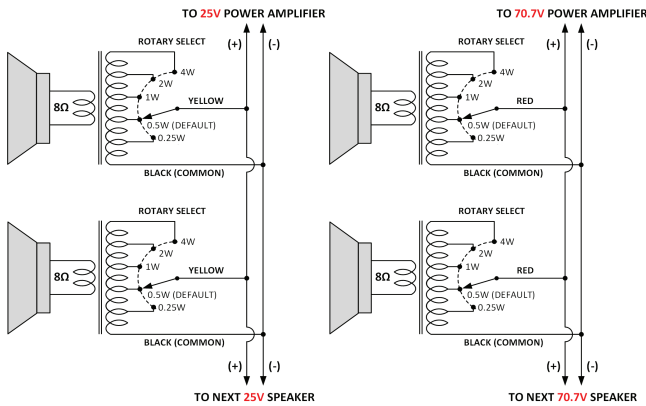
TO 25V POWER AMPLIFIER

(+) (-)

ROTARY SELECT
4W
2W
1W
YELLOW
8Ω
0.5W (DEFAULT)
0.25W
BLACK (COMMON)

ROTARY SELECT
4W
2W
1W
YELLOW
8Ω
0.5W (DEFAULT)
0.25W
BLACK (COMMON)

(+) (-)

TO NEXT 25V SPEAKER

TO 70.7V POWER AMPLIFIER

(+) (-)

ROTARY SELECT
4W
2W
1W
RED
8Ω
0.5W (DEFAULT)
0.25W
BLACK (COMMON)

ROTARY SELECT
4W
2W
1W
RED
8Ω
0.5W (DEFAULT)
0.25W
BLACK (COMMON)

(+) (-)

TO NEXT 70.7V SPEAKER